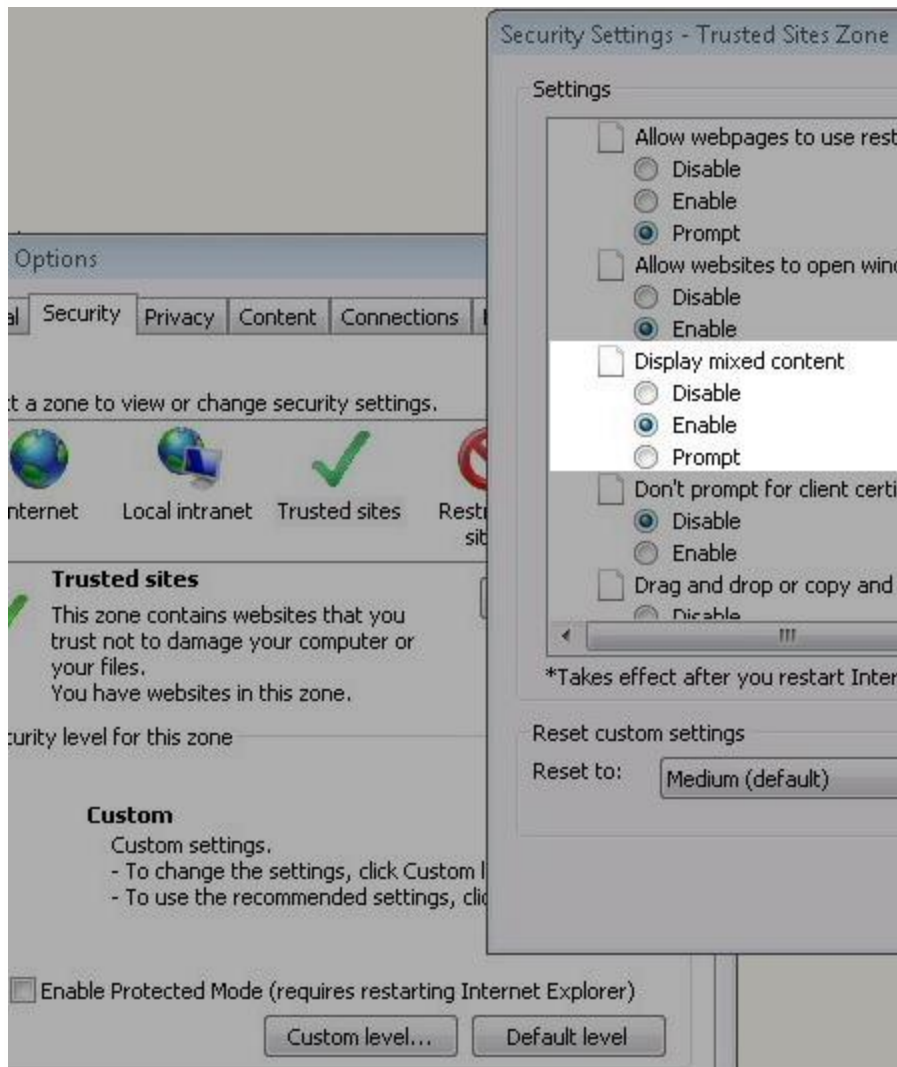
Options

al Security Privacy Content Connections

t a zone to view or change security settings.

nternet Local intranet Trusted sites Restr sit

Trusted sites

This zone contains websites that you trust not to damage your computer or your files.
You have websites in this zone.

curity level for this zone

Custom
Custom settings.
- To change the settings, click Custom l
- To use the recommended settings, clic

Enable Protected Mode (requires restarting Internet Explorer)

Custom level... Default level

Security Settings - Trusted Sites Zone

Settings

Allow webpages to use rest
Disable
Enable
Prompt
Allow websites to open win
Disable
Enable
Display mixed content
Disable
Enable
Prompt
Don't prompt for client certi
Disable
Enable
Drag and drop or copy and
Disable

*Takes effect after you restart Inter

Reset custom settings
Reset to: Medium (default)